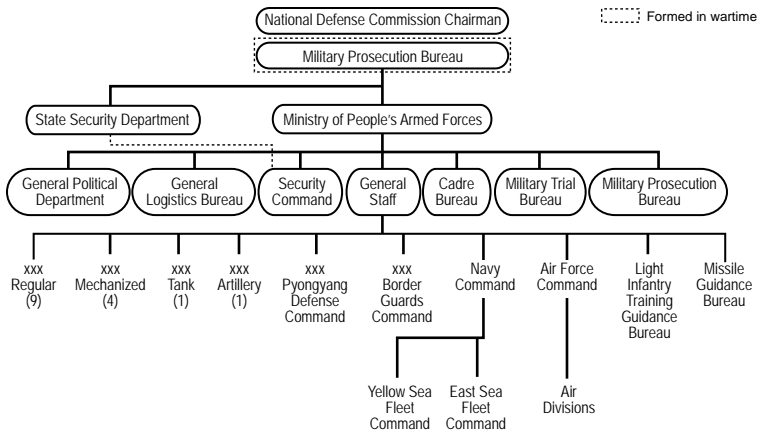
Formed in wartime

National Defense Commission Chairman

Military Prosecution Bureau

State Security Department

Ministry of People's Armed Forces

General Political Department

General Logistics Bureau

Security Command

General Staff

Cadre Bureau

Military Trial Bureau

Military Prosecution Bureau

xxx Regular (9)

xxx Mechanized (4)

xxx Tank (1)

xxx Artillery (1)

xxx Pyongyang Defense Command

xxx Border Guards Command

Navy Command

Air Force Command

Light Infantry Training Guidance Bureau

Missile Guidance Bureau

Yellow Sea Fleet Command

East Sea Fleet Command

Air Divisions